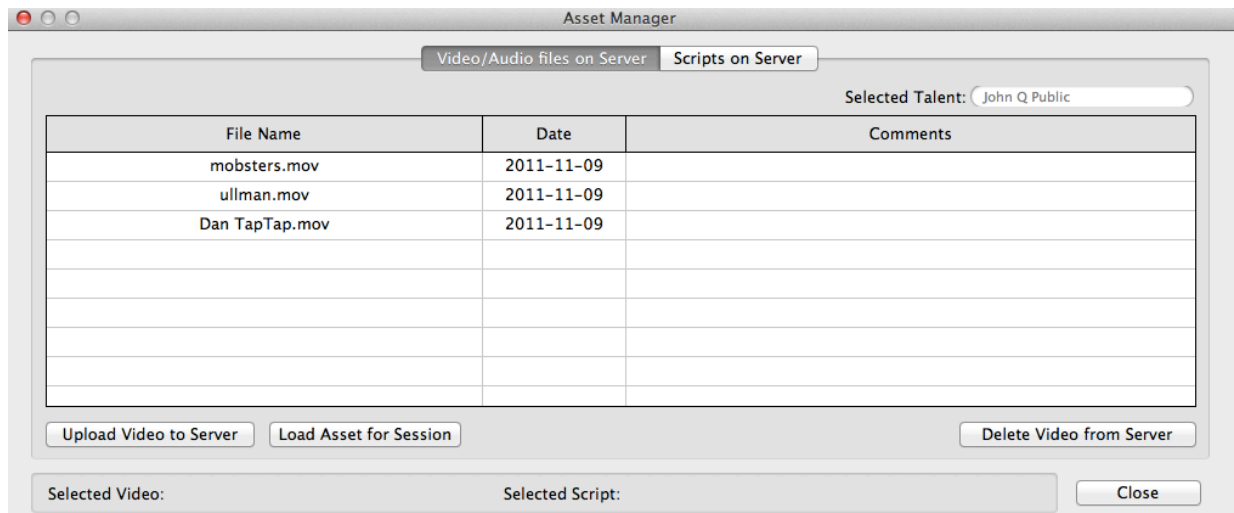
Asset Manager

Video/Audio files on Server | Scripts on Server

Selected Talent: John Q Public

| File Name | Date | Comments |
|---|---|---|
| mobsters.mov | 2011-11-09 | |
| ullman.mov | 2011-11-09 | |
| Dan TapTap.mov | 2011-11-09 | |
| | | |
| | | |
| | | |
| | | |
| | | |

Upload Video to Server | Load Asset for Session | Delete Video from Server

Selected Video: Selected Script: Close